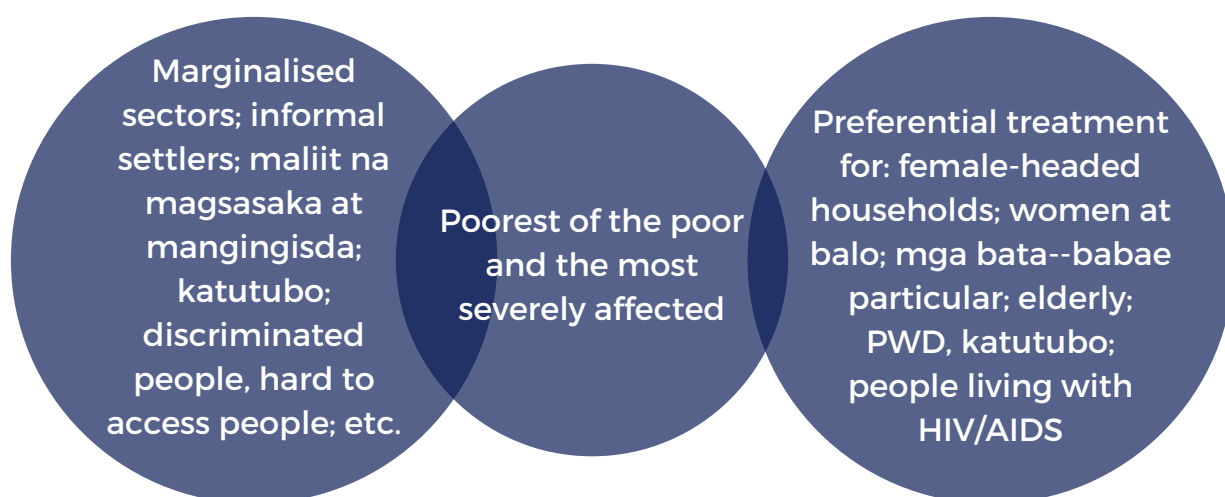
Marginalised sectors; informal settlers; maliit na magsasaka at mangingisda; katutubo; discriminated people, hard to access people; etc.

Poorest of the poor and the most severely affected

Preferential treatment for: female-headed households; women at balo; mga bata--babae particular; elderly; PWD, katutubo; people living with HIV/AIDS